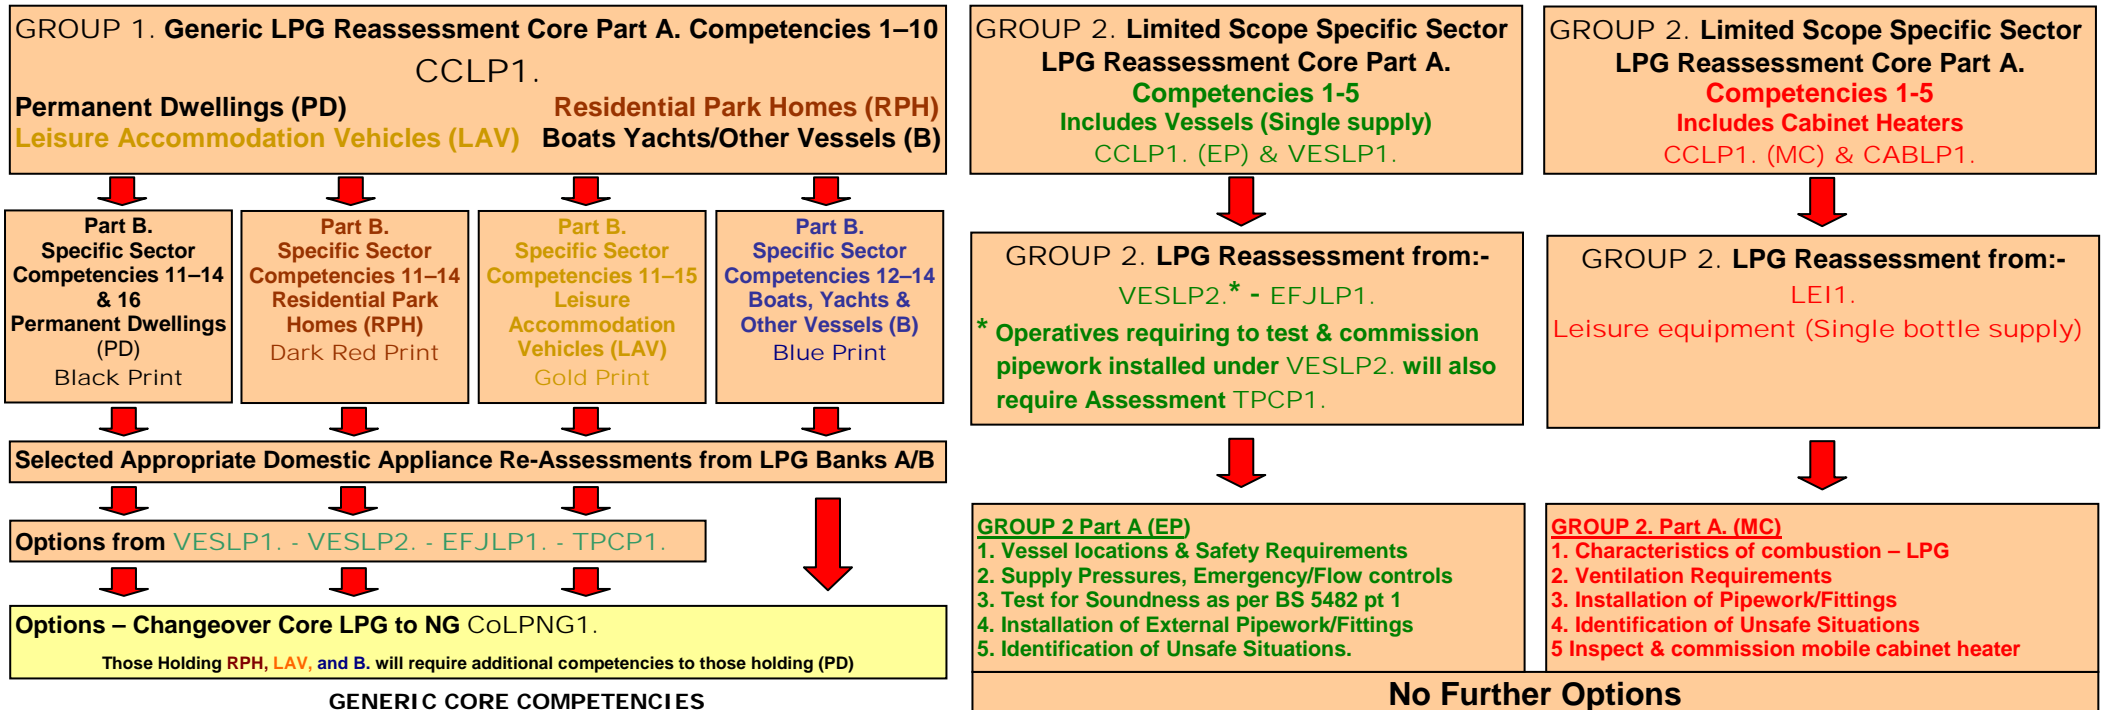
GROUP 1. Generic LPG Reassessment Core Part A. Competencies 1–10

CCLP1.

Permanent Dwellings (PD)
Residential Park Homes (RPH)
Leisure Accommodation Vehicles (LAV)
Boats Yachts/Other Vessels (B)

Part B. Specific Sector Competencies 11–14 & 16 Permanent Dwellings (PD) Black Print

Part B. Specific Sector Competencies 11–14 Residential Park Homes (RPH) Dark Red Print

Part B. Specific Sector Competencies 11–15 Leisure Accommodation Vehicles (LAV) Gold Print

Part B. Specific Sector Competencies 12–14 Boats, Yachts & Other Vessels (B) Blue Print

Selected Appropriate Domestic Appliance Re-Assessments from LPG Banks A/B

Options from VESLP1. - VESLP2. - EFJLP1. - TPCP1.

Options – Changeover Core LPG to NG CoLPNG1.

Those Holding RPH, LAV, and B. will require additional competencies to those holding (PD)

GENERIC CORE COMPETENCIES

GROUP 2. Limited Scope Specific Sector LPG Reassessment Core Part A.
Competencies 1-5
Includes Vessels (Single supply)
CCLP1. (EP) & VESLP1.

GROUP 2. LPG Reassessment from:-
VESLP2.* - EFJLP1.
* Operatives requiring to test & commission pipework installed under VESLP2. will also require Assessment TPCP1.

GROUP 2 Part A (EP)
1. Vessel locations & Safety Requirements
2. Supply Pressures, Emergency/Flow controls
3. Test for Soundness as per BS 5482 pt 1
4. Installation of External Pipework/Fittings
5. Identification of Unsafe Situations.

GROUP 2. Limited Scope Specific Sector LPG Reassessment Core Part A.
Competencies 1-5
Includes Cabinet Heaters
CCLP1. (MC) & CABLP1.

GROUP 2. LPG Reassessment from:-
LEI1.
Leisure equipment (Single bottle supply)

GROUP 2. Part A. (MC)
1. Characteristics of combustion – LPG
2. Ventilation Requirements
3. Installation of Pipework/Fittings
4. Identification of Unsafe Situations
5 Inspect & commission mobile cabinet heater

No Further Options